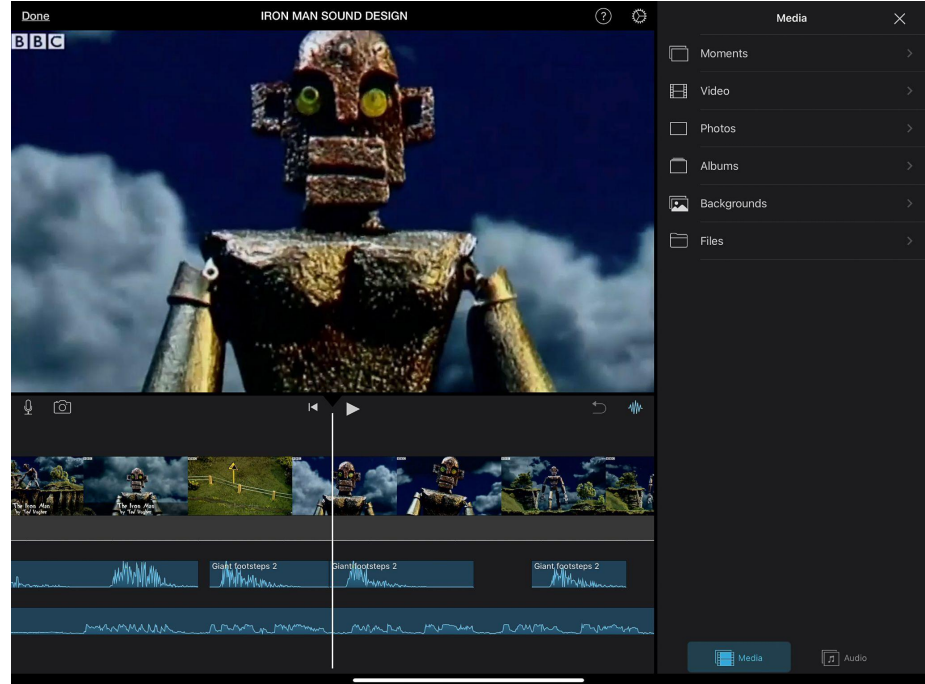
Done

IRON MAN SOUND DESIGN

BBC

Media

Moments

Video

Photos

Albums

Backgrounds

Files

The Iron Man by Ted Hughes

The Iron Man by Ted Hughes

Giant footsteps 2

Giant footsteps 2

Giant footsteps 2

Media

Audio